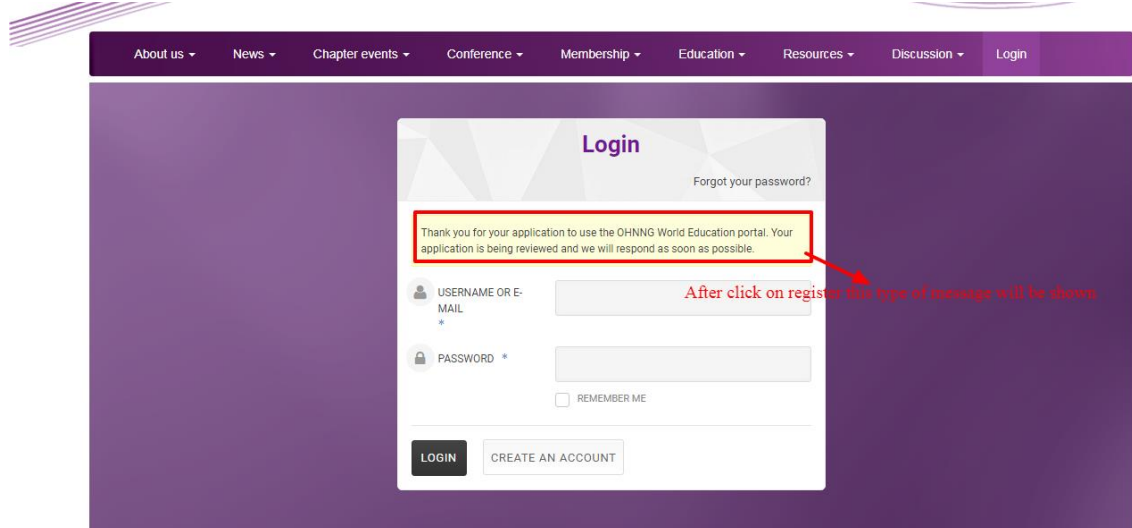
About us ▾ News ▾ Chapter events ▾ Conference ▾ Membership ▾ Education ▾ Resources ▾ Discussion ▾ Login

Login

Forgot your password?

Thank you for your application to use the OHNNG World Education portal. Your application is being reviewed and we will respond as soon as possible.

After click on register this type of message will be shown

USERNAME OR E-MAIL *

PASSWORD *

REMEMBER ME

LOGIN CREATE AN ACCOUNT